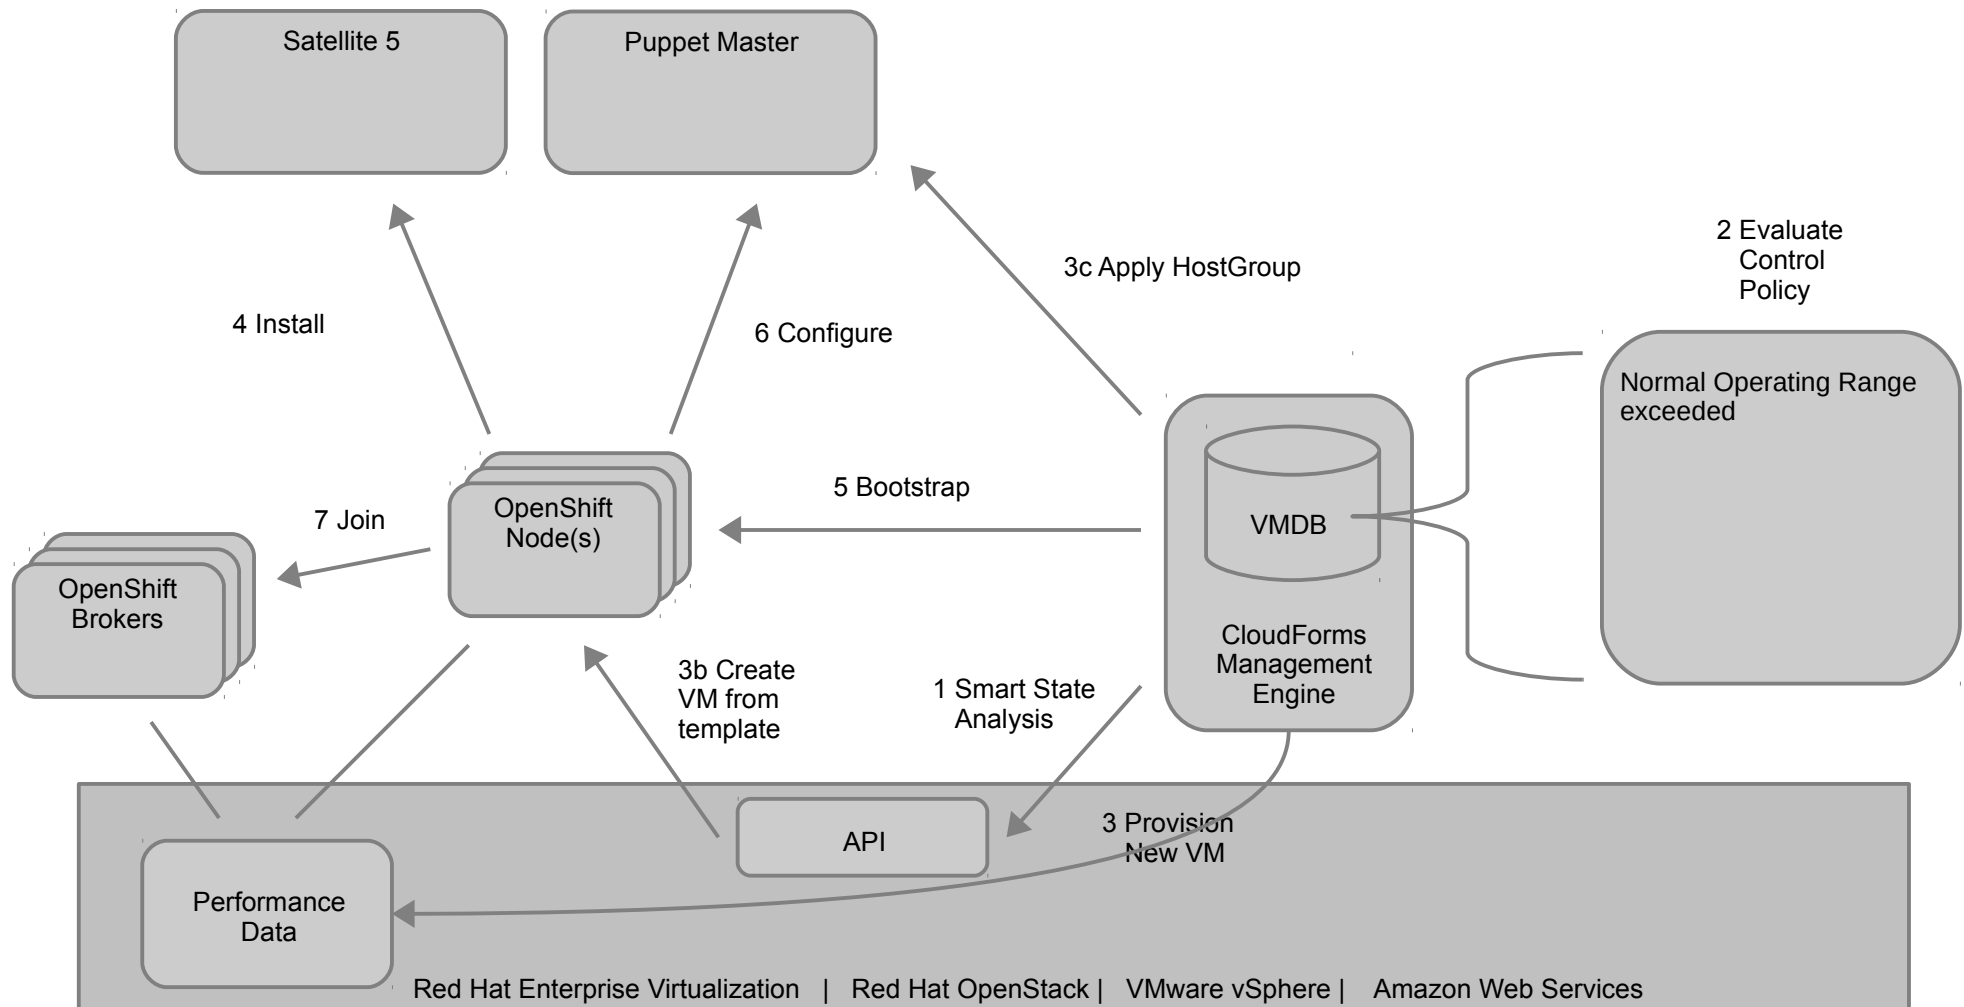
Satellite 5

Puppet Master

3c Apply HostGroup

2 Evaluate Control Policy

4 Install

6 Configure

Normal Operating Range exceeded

5 Bootstrap

7 Join

OpenShift Node(s)

VMDB

OpenShift Brokers

CloudForms Management Engine

3b Create VM from template

1 Smart State Analysis

API

3 Provision New VM

Performance Data

Red Hat Enterprise Virtualization | Red Hat OpenStack | VMware vSphere | Amazon Web Services